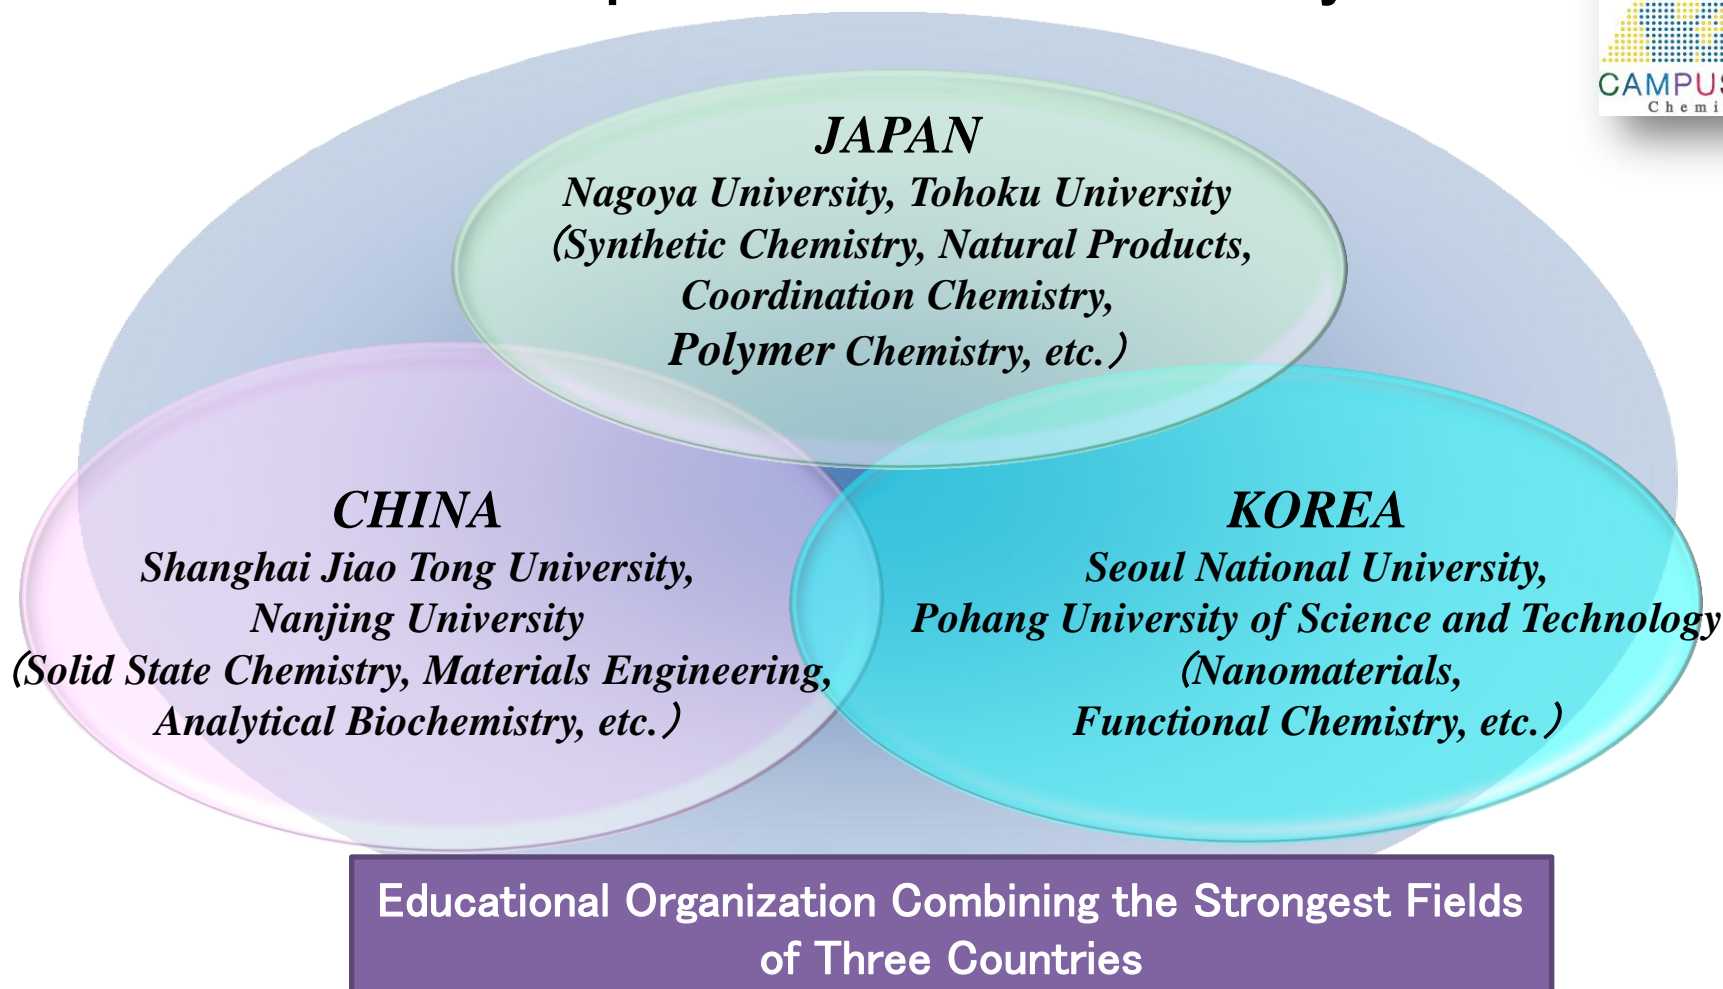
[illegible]

CAMPUS
Chemi

JAPAN
Nagoya University, Tohoku University
(Synthetic Chemistry, Natural Products, Coordination Chemistry, Polymer Chemistry, etc.)

CHINA
Shanghai Jiao Tong University, Nanjing University
(Solid State Chemistry, Materials Engineering, Analytical Biochemistry, etc.)

KOREA
Seoul National University, Pohang University of Science and Technology
(Nanomaterials, Functional Chemistry, etc.)

Educational Organization Combining the Strongest Fields of Three Countries